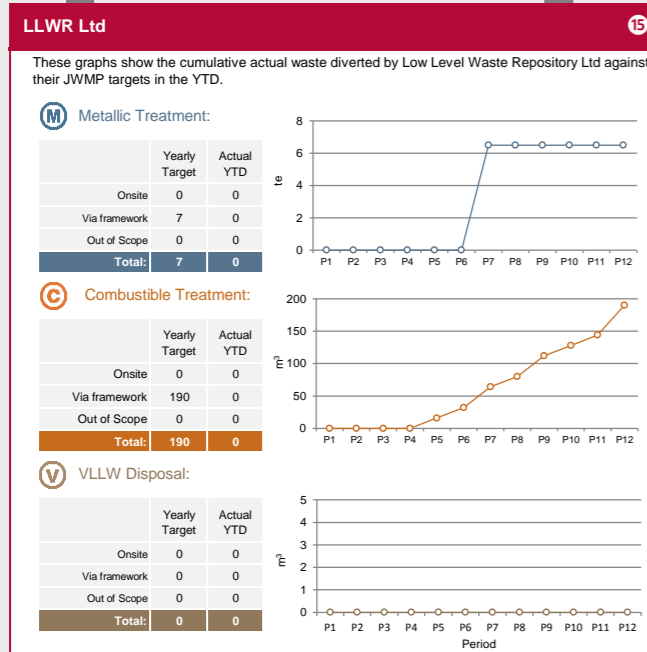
LLWR Ltd

15

These graphs show the cumulative actual waste diverted by Low Level Waste Repository Ltd against their JWMP targets in the YTD.

M Metallic Treatment:

| | Yearly Target | Actual YTD |
|---|---|---|
| Onsite | 0 | 0 |
| Via framework | 7 | 0 |
| Out of Scope | 0 | 0 |
| Total: | 7 | 0 |

te

8
6
4
2
0

P1 P2 P3 P4 P5 P6 P7 P8 P9 P10 P11 P12

C Combustible Treatment:

| | Yearly Target | Actual YTD |
|---|---|---|
| Onsite | 0 | 0 |
| Via framework | 190 | 0 |
| Out of Scope | 0 | 0 |
| Total: | 190 | 0 |

$m^3$

200
150
100
50
0

P1 P2 P3 P4 P5 P6 P7 P8 P9 P10 P11 P12

V VLLW Disposal:

| | Yearly Target | Actual YTD |
|---|---|---|
| Onsite | 0 | 0 |
| Via framework | 0 | 0 |
| Out of Scope | 0 | 0 |
| Total: | 0 | 0 |

$m^3$

5
4
3
2
1
0

P1 P2 P3 P4 P5 P6 P7 P8 P9 P10 P11 P12

Period